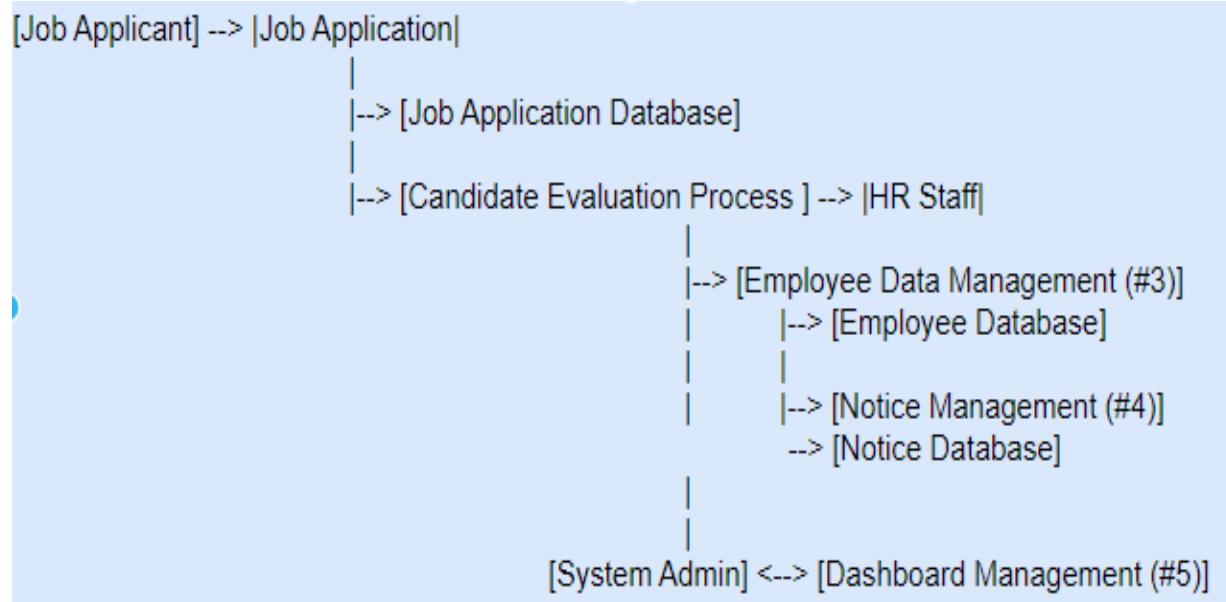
[Job Applicant] --> |Job Application|
|
|--> [Job Application Database]
|
|--> [Candidate Evaluation Process ] --> |HR Staff|
|
|--> [Employee Data Management (#3)]
| |--> [Employee Database]
| |
| |--> [Notice Management (#4)]
--> [Notice Database]
|
|
[System Admin] <--> [Dashboard Management (#5)]